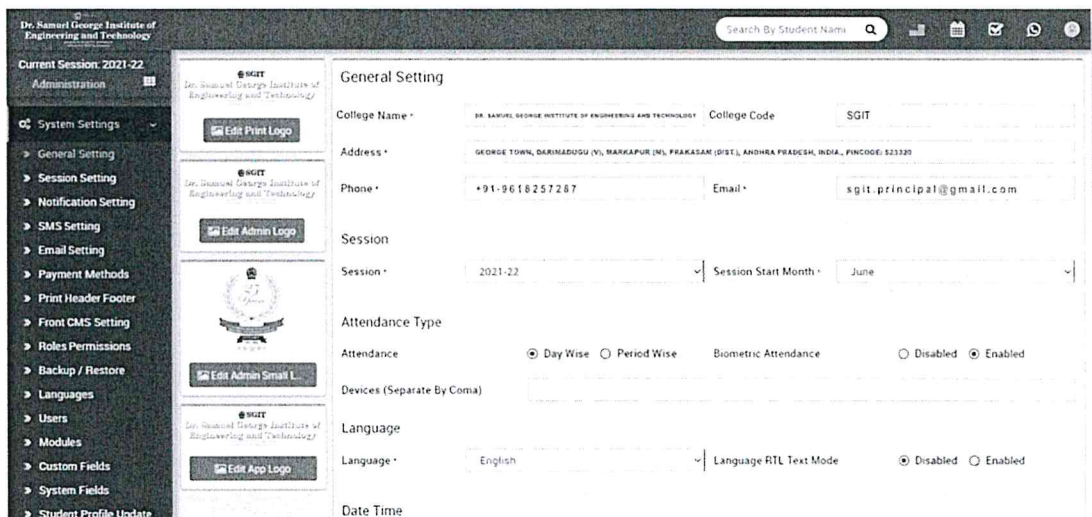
Dr. Samuel George Institute of Engineering and Technology

Search By Student Name

Current Session: 2021-22
Administration

System Settings
> General Setting
> Session Setting
> Notification Setting
> SMS Setting
> Email Setting
> Payment Methods
> Print Header Footer
> Front CMS Setting
> Roles Permissions
> Backup / Restore
> Languages
> Users
> Modules
> Custom Fields
> System Fields
> Student Profile Update

SGIT
Dr. Samuel George Institute of Engineering and Technology
Edit Print Logo

SGIT
Dr. Samuel George Institute of Engineering and Technology
Edit Admin Logo

Edit Admin Small L...

SGIT
Dr. Samuel George Institute of Engineering and Technology
Edit App Logo

General Setting

College Name * DR. SAMUEL GEORGE INSTITUTE OF ENGINEERING AND TECHNOLOGY College Code SGIT

Address * GEORGE TOWN, DARIMADUGU (V), MARKAPUR (M), PRAKASAM (DIST.), ANDHRA PRADESH, INDIA., PINCODE: 523320

Phone * +91-9618257287 Email * sgit.principal@gmail.com

Session

Session * 2021-22 Session Start Month * June

Attendance Type

Attendance Day Wise Period Wise Biometric Attendance Disabled Enabled

Devices (Separate By Coma)

Language

Language * English Language RTL Text Mode Disabled Enabled

Date Time